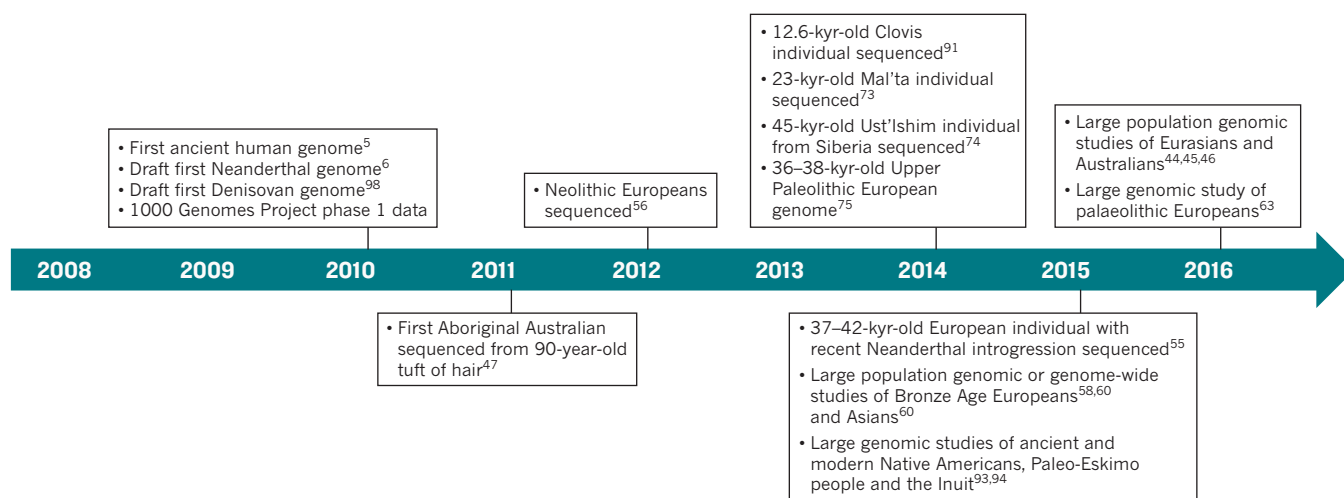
• First ancient human genome$^{5}$
• Draft first Neanderthal genome$^{6}$
• Draft first Denisovan genome$^{98}$
• 1000 Genomes Project phase 1 data

• Neolithic Europeans sequenced$^{56}$

• 12.6-kyr-old Clovis individual sequenced$^{91}$
• 23-kyr-old Mal'ta individual sequenced$^{73}$
• 45-kyr-old Ust'Ishim individual from Siberia sequenced$^{74}$
• 36–38-kyr-old Upper Paleolithic European genome$^{75}$

• Large population genomic studies of Eurasians and Australians$^{44,45,46}$
• Large genomic study of palaeolithic Europeans$^{63}$

2008 2009 2010 2011 2012 2013 2014 2015 2016

• First Aboriginal Australian sequenced from 90-year-old tuft of hair$^{47}$

• 37–42-kyr-old European individual with recent Neanderthal introgression sequenced$^{55}$
• Large population genomic or genome-wide studies of Bronze Age Europeans$^{58,60}$ and Asians$^{60}$
• Large genomic studies of ancient and modern Native Americans, Paleo-Eskimo people and the Inuit$^{93,94}$